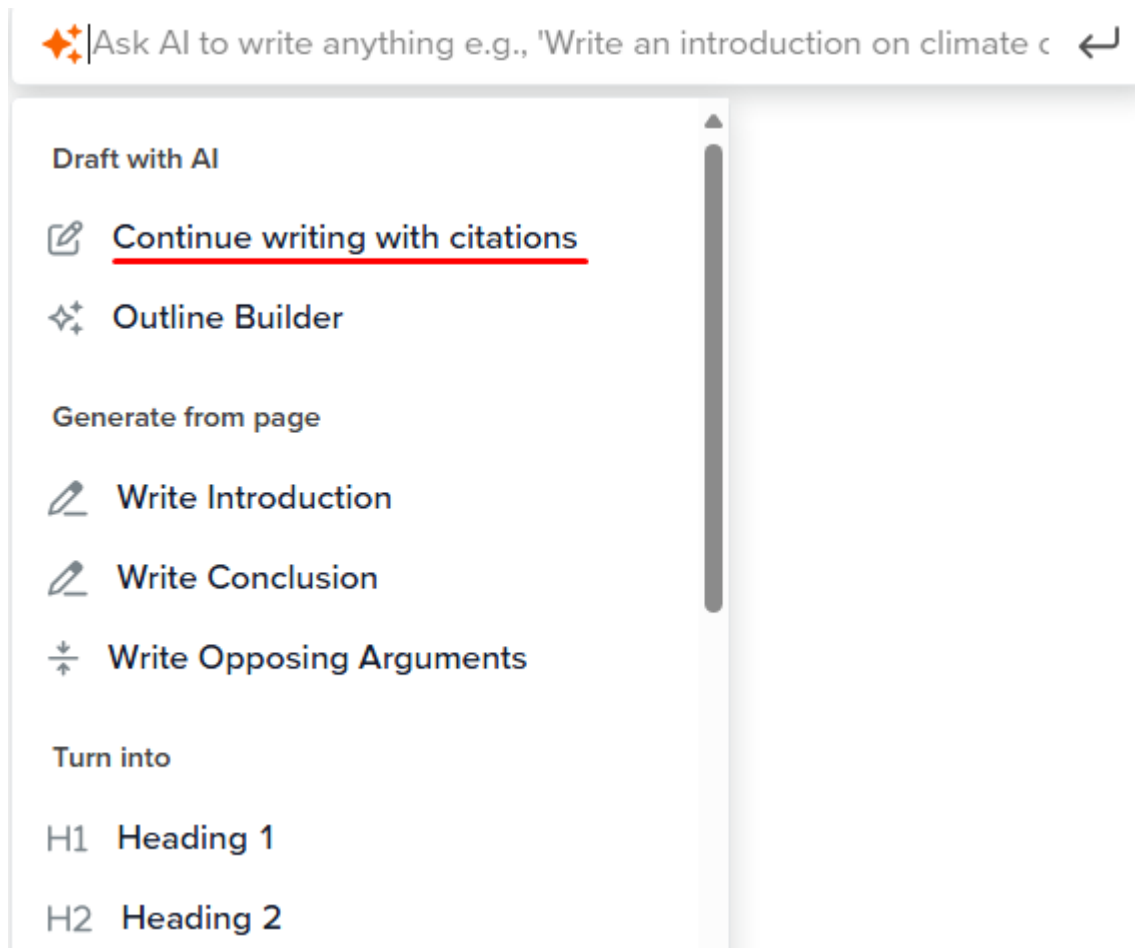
Ask AI to write anything e.g., 'Write an introduction on climate c

Draft with AI

Continue writing with citations

Outline Builder

Generate from page

Write Introduction

Write Conclusion

Write Opposing Arguments

Turn into

H1 Heading 1

H2 Heading 2